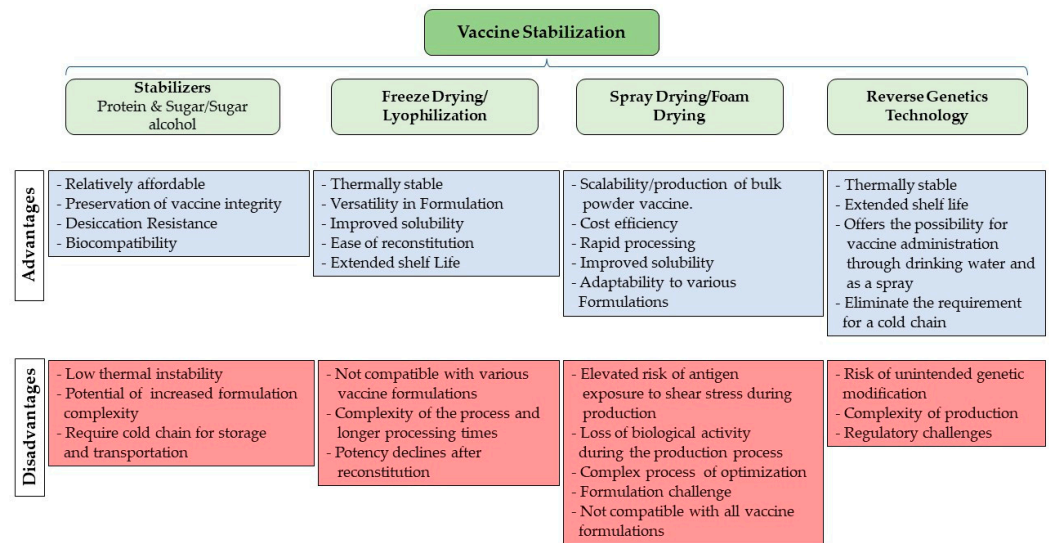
Vaccine Stabilization

Stabilizers
Protein & Sugar/Sugar alcohol

Freeze Drying/ Lyophilization

Spray Drying/Foam Drying

Reverse Genetics Technology

Advantages

- Relatively affordable
- Preservation of vaccine integrity
- Desiccation Resistance
- Biocompatibility

- Thermally stable
- Versatility in Formulation
- Improved solubility
- Ease of reconstitution
- Extended shelf Life

- Scalability/production of bulk powder vaccine.
- Cost efficiency
- Rapid processing
- Improved solubility
- Adaptability to various Formulations

- Thermally stable
- Extended shelf life
- Offers the possibility for vaccine administration through drinking water and as a spray
- Eliminate the requirement for a cold chain

Disadvantages

- Low thermal instability
- Potential of increased formulation complexity
- Require cold chain for storage and transportation

- Not compatible with various vaccine formulations
- Complexity of the process and longer processing times
- Potency declines after reconstitution

- Elevated risk of antigen exposure to shear stress during production
- Loss of biological activity during the production process
- Complex process of optimization
- Formulation challenge
- Not compatible with all vaccine formulations

- Risk of unintended genetic modification
- Complexity of production
- Regulatory challenges